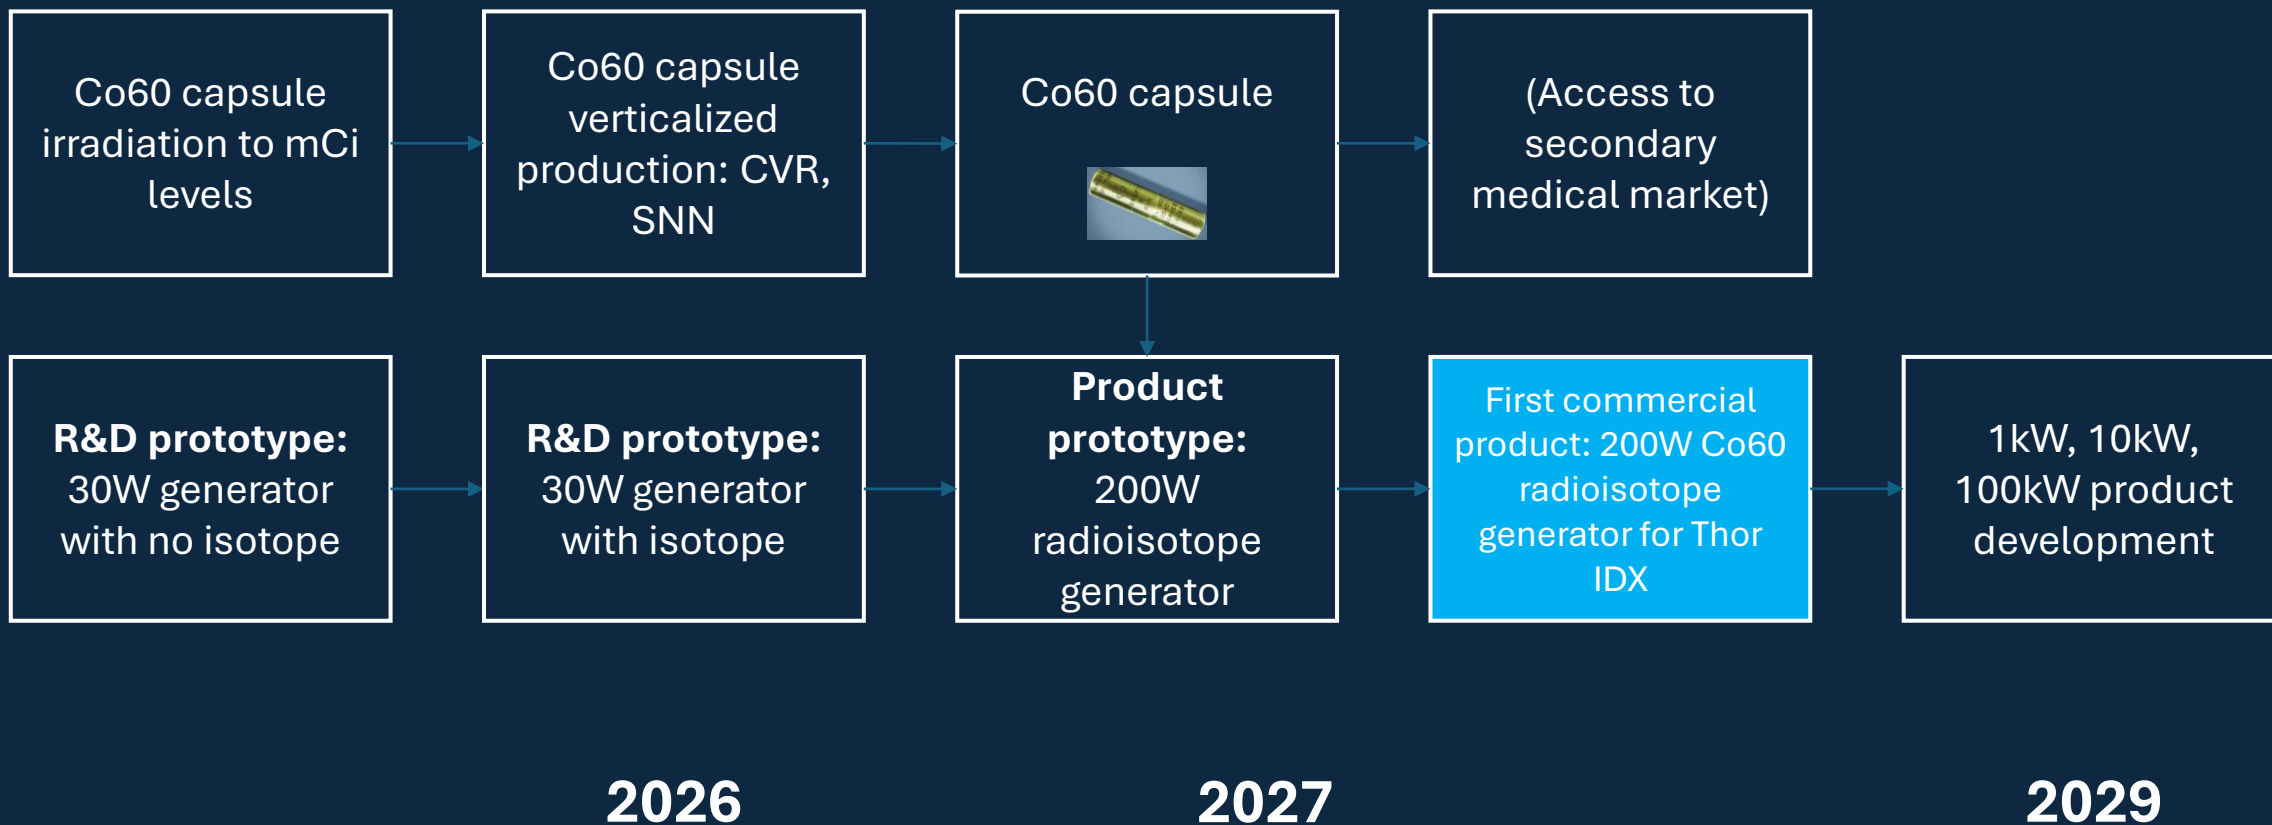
Co60 capsule irradiation to mCi levels

Co60 capsule verticalized production: CVR, SNN

Co60 capsule

(Access to secondary medical market)

**R&D prototype:** 30W generator with no isotope

**R&D prototype:** 30W generator with isotope

**Product prototype:** 200W radioisotope generator

First commercial product: 200W Co60 radioisotope generator for Thor IDX

1kW, 10kW, 100kW product development

2026

2027

2029